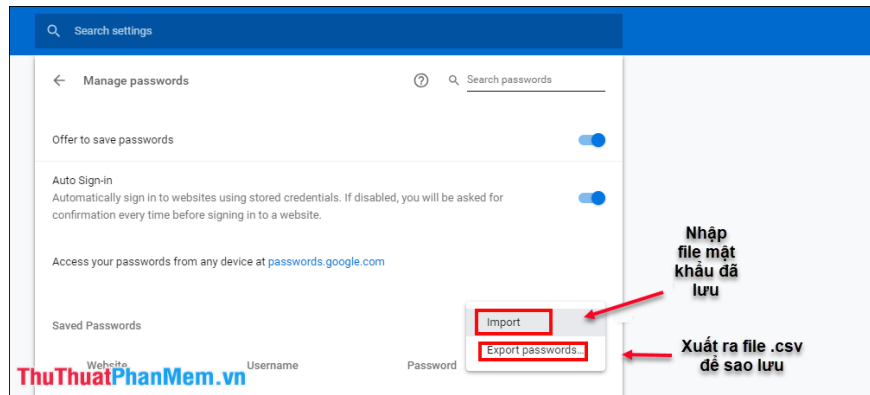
Search settings

Manage passwords

Search passwords

Offer to save passwords

Auto Sign-in

Automatically sign in to websites using stored credentials. If disabled, you will be asked for confirmation every time before signing in to a website.

Access your passwords from any device at passwords.google.com

Saved Passwords

Import

Export passwords...

Website

Username

Password

Nhập file mật khẩu đã lưu

Xuất ra file .csv để sao lưu

ThuThuatPhanMem.vn